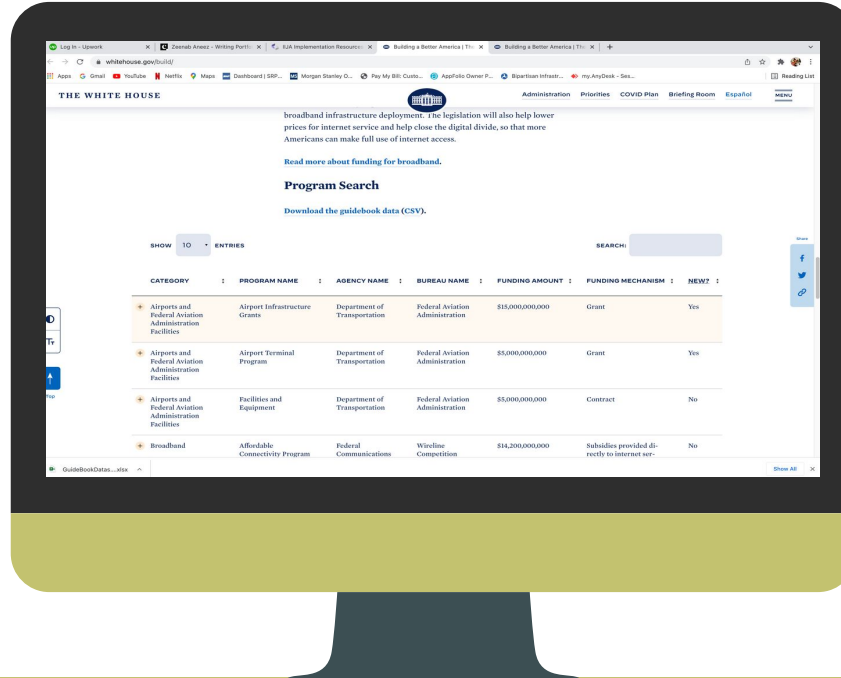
Log In - Upwork | Zeenab Aneez - Writing Portfo | IIJA Implementation Resource | Building a Better America | The | Building a Better America | The | +

whitehouse.gov/build/

Apps Gmail YouTube Netflix Maps Dashboard | SRP... Morgan Stanley O... Pay My Bill: Custo... AppFolio Owner P... Bipartisan Infrastr... my.AnyDesk - Ses... Reading List

THE WHITE HOUSE

Administration Priorities COVID Plan Briefing Room Español MENU

broadband infrastructure deployment. The legislation will also help lower prices for internet service and help close the digital divide, so that more Americans can make full use of internet access.

Read more about funding for broadband.

Program Search

Download the guidebook data (CSV).

SHOW 10 ENTRIES

SEARCH:

Share

| CATEGORY | PROGRAM NAME | AGENCY NAME | BUREAU NAME | FUNDING AMOUNT | FUNDING MECHANISM | NEW? |
|---|---|---|---|---|---|---|
| Airports and Federal Aviation Administration Facilities | Airport Infrastructure Grants | Department of Transportation | Federal Aviation Administration | $15,000,000,000 | Grant | Yes |
| Airports and Federal Aviation Administration Facilities | Airport Terminal Program | Department of Transportation | Federal Aviation Administration | $5,000,000,000 | Grant | Yes |
| Airports and Federal Aviation Administration Facilities | Facilities and Equipment | Department of Transportation | Federal Aviation Administration | $5,000,000,000 | Contract | No |
| Broadband | Affordable Connectivity Program | Federal Communications | Wireline Competition | $14,200,000,000 | Subsidies provided directly to internet ser- | No |

Top

GuideBookDatas....xlsx

Show All